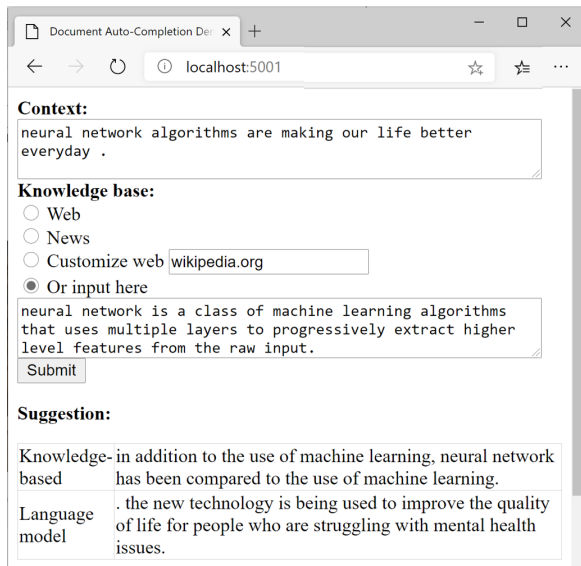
Document Auto-Completion Der ×

localhost:5001

Context:

neural network algorithms are making our life better everyday .

Knowledge base:

Web

News

Customize web wikipedia.org

Or input here

neural network is a class of machine learning algorithms that uses multiple layers to progressively extract higher level features from the raw input.

Submit

Suggestion:

| Knowledge-based | in addition to the use of machine learning, neural network has been compared to the use of machine learning. |
|---|---|
| Language model | . the new technology is being used to improve the quality of life for people who are struggling with mental health issues. |